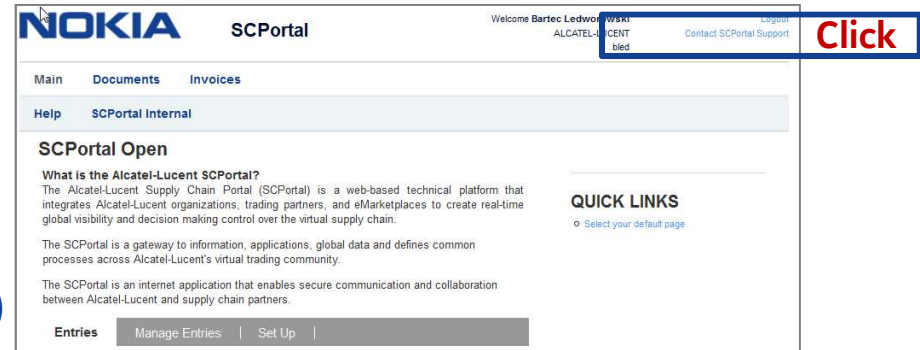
NOKIA SCPortal

Welcome Bartec Ledwo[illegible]wski
ALCATEL-L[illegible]CENT
bled

Logout
Contact SCPortal Support

Click

Main Documents Invoices

Help SCPortal Internal

SCPortal Open

What is the Alcatel-Lucent SCPortal?
The Alcatel-Lucent Supply Chain Portal (SCPortal) is a web-based technical platform that integrates Alcatel-Lucent organizations, trading partners, and eMarketplaces to create real-time global visibility and decision making control over the virtual supply chain.

The SCPortal is a gateway to information, applications, global data and defines common processes across Alcatel-Lucent's virtual trading community.

The SCPortal is an internet application that enables secure communication and collaboration between Alcatel-Lucent and supply chain partners.

QUICK LINKS
Select your default page

Entries | Manage Entries | Set Up |